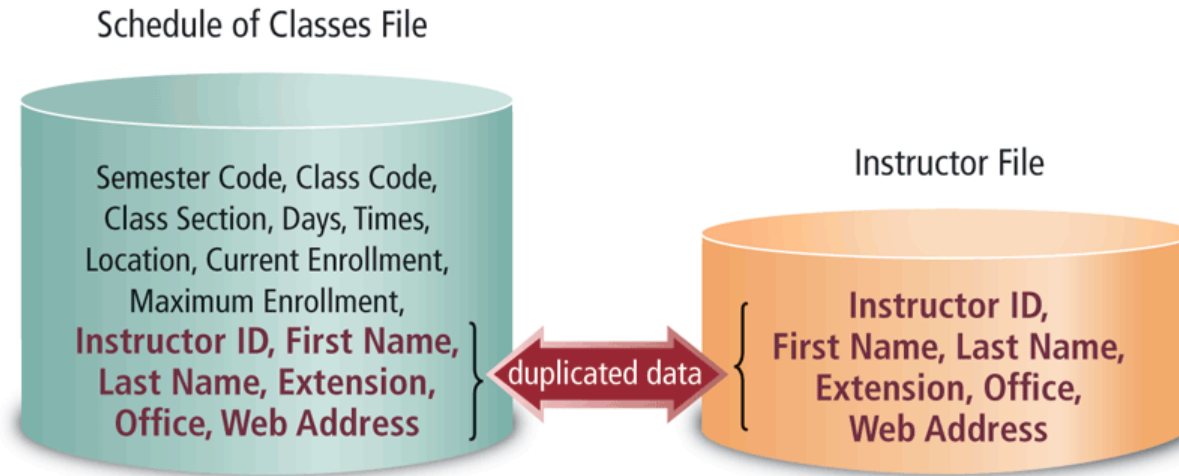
Schedule of Classes File

Semester Code, Class Code, Class Section, Days, Times, Location, Current Enrollment, Maximum Enrollment, Instructor ID, First Name, Last Name, Extension, Office, Web Address

duplicated data

Instructor File

Instructor ID, First Name, Last Name, Extension, Office, Web Address